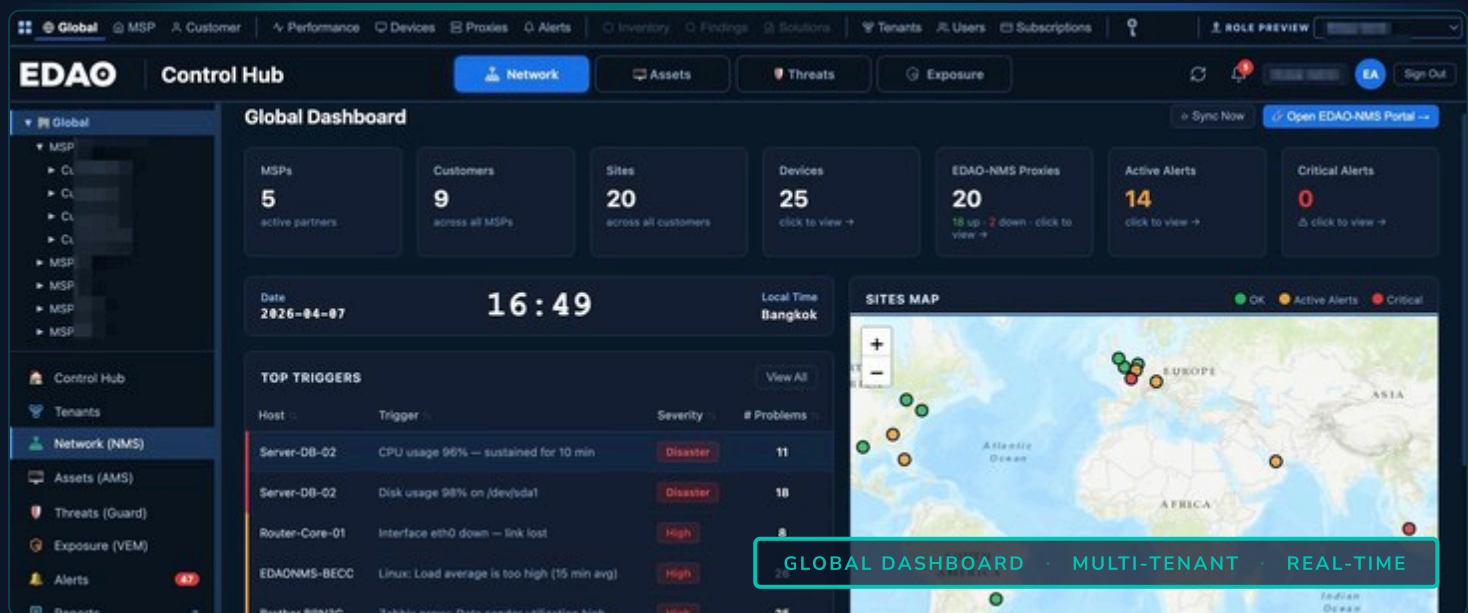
Global MSP Customer Performance Devices Proxies Alerts Inventory Findings Solutions Tenants Users Subscriptions ROLE PREVIEW

EDAO Control Hub

Network Assets Threats Exposure

Sign Out

EA

Global
MSP
Cu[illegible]
Cu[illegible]
Cu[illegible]
Cu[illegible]
MSP
MSP
MSP
MSP

Control Hub
Tenants
Network (NMS)
Assets (AMS)
Threats (Guard)
Exposure (VEM)
Alerts 47
Reports

Global Dashboard

Sync Now
Open EDAO-NMS Portal →

MSPs
5
active partners

Customers
9
across all MSPs

Sites
20
across all customers

Devices
25
click to view →

EDAO-NMS Proxies
20
18 up · 2 down · click to view →

Active Alerts
14
click to view →

Critical Alerts
0
click to view →

Date
2026-04-07

16:49

Local Time
Bangkok

TOP TRIGGERS

View All

| Host | Trigger | Severity | # Problems |
|---|---|---|---|
| Server-DB-02 | CPU usage 96% — sustained for 10 min | Disaster | 11 |
| Server-DB-02 | Disk usage 98% on /dev/sda1 | Disaster | 18 |
| Router-Core-01 | Interface eth0 down — link lost | High | 8 |
| EDAONMS-BECC | Linux: Load average is too high (15 min avg) | High | 26 |
| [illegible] | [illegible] | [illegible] | 25 |

SITES MAP

OK Active Alerts Critical

+
−

EUROPE
ASIA
Atlantic Ocean
AFRICA
Indian Ocean

GLOBAL DASHBOARD · MULTI-TENANT · REAL-TIME